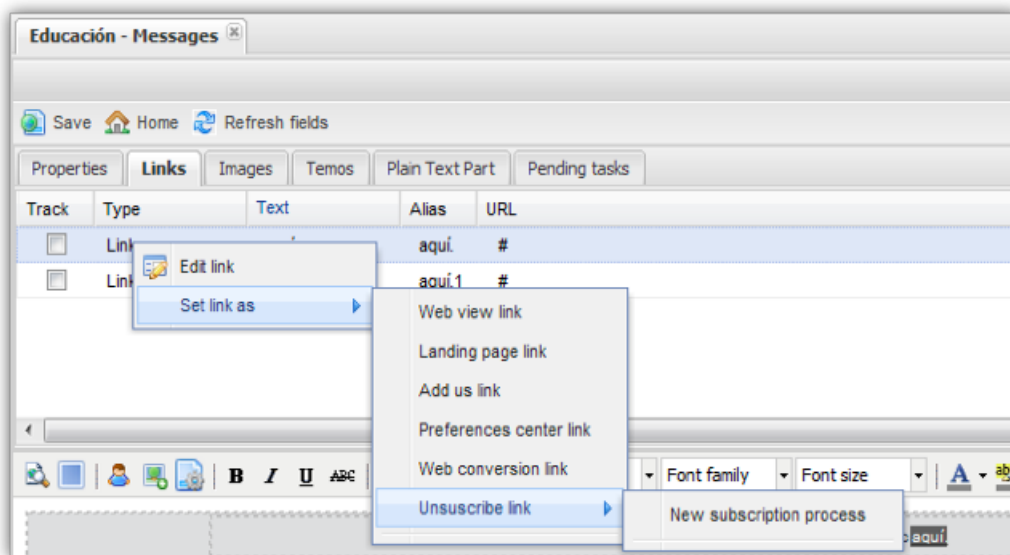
Educación - Messages

Save Home Refresh fields

Properties Links Images Temos Plain Text Part Pending tasks

| Track | Type | Text | Alias | URL |
|---|---|---|---|---|
| | Link | | aquí. | # |
| | Link | | aquí.1 | # |

Edit link
Set link as

Web view link
Landing page link
Add us link
Preferences center link
Web conversion link
Unsuscribe link

New subscription process

B I U ABC Font family Font size A

aquí.